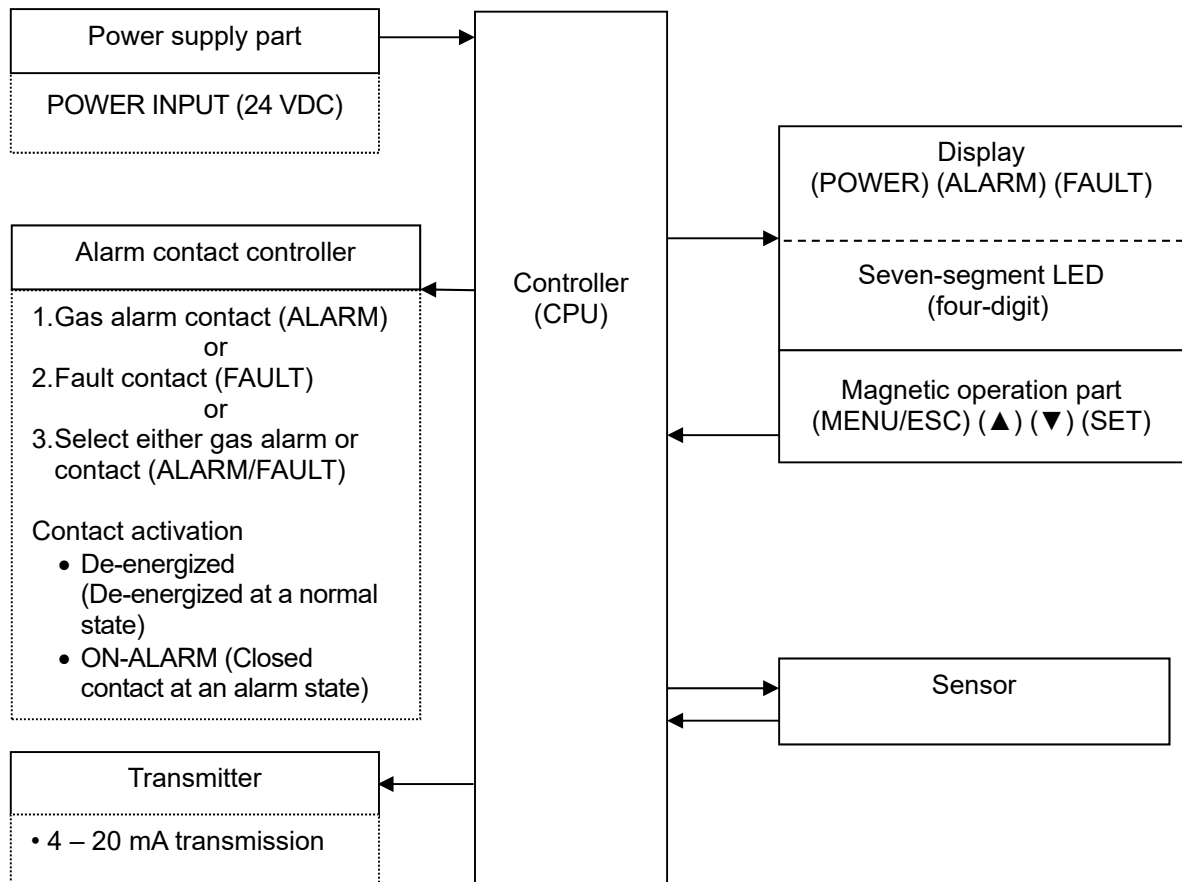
Power supply part

POWER INPUT (24 VDC)

Alarm contact controller

1.Gas alarm contact (ALARM)
or
2.Fault contact (FAULT)
or
3.Select either gas alarm or contact (ALARM/FAULT)

Contact activation
• De-energized (De-energized at a normal state)
• ON-ALARM (Closed contact at an alarm state)

Transmitter

• 4 – 20 mA transmission

Controller (CPU)

Display
(POWER) (ALARM) (FAULT)

Seven-segment LED
(four-digit)

Magnetic operation part
(MENU/ESC) (▲) (▼) (SET)

Sensor